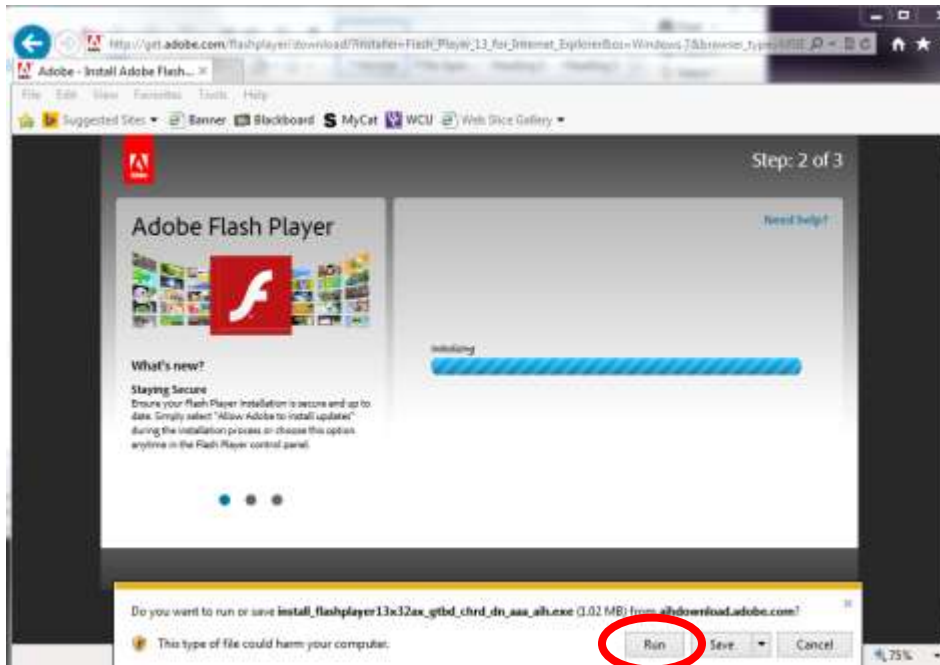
http://get.adobe.com/flashplayer/download/?installer=Flash_Player_13_for_Internet_Explorer&os=Windows 7&browser_type=MSIE

Adobe - Install Adobe Flash... ×

File Edit View Favorites Tools Help

Suggested Sites ▾ Banner Blackboard MyCat WCU Web Slice Gallery ▾

Step: 2 of 3

Adobe Flash Player

Need help?

What's new?

Staying Secure

Ensure your Flash Player installation is secure and up to date. Simply select "Allow Adobe to install updates" during the installation process or choose this option anytime in the Flash Player control panel.

Initializing

Do you want to run or save install_flashplayer13x32ax_gtbd_chrd_dn_aaa_aih.exe (1.02 MB) from aihdownload.adobe.com?

This type of file could harm your computer.

Run

Save

Cancel

75%